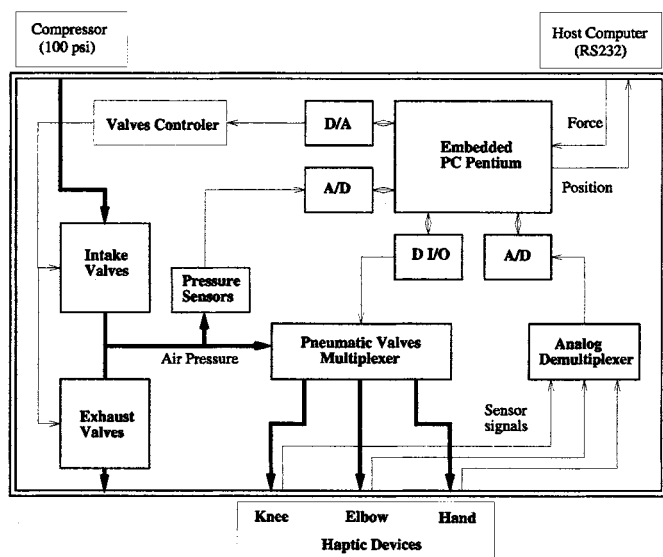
Compressor (100 psi)

Host Computer (RS232)

Valves Controler

D/A

Embedded PC Pentium

Force

Position

A/D

Intake Valves

Pressure Sensors

D I/O

A/D

Air Pressure

Pneumatic Valves Multiplexer

Analog Demultiplexer

Exhaust Valves

Sensor signals

Knee

Elbow

Hand

Haptic Devices